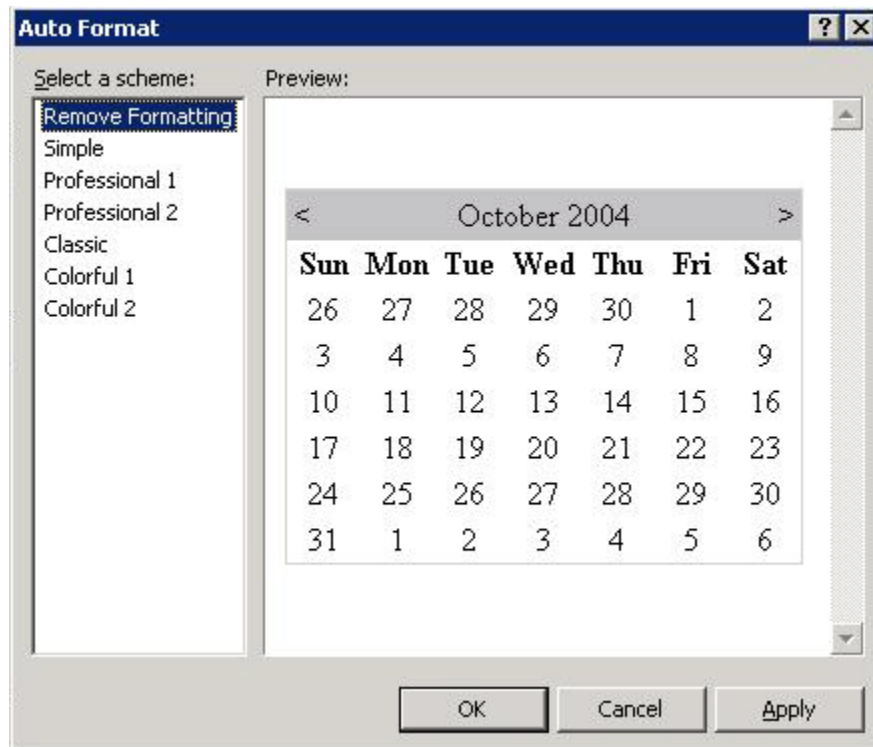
Auto Format

?

Select a scheme:

Remove Formatting
Simple
Professional 1
Professional 2
Classic
Colorful 1
Colorful 2

Preview:

| < | | | October 2004 | | | > |
|---|---|---|---|---|---|---|
| Sun | Mon | Tue | Wed | Thu | Fri | Sat |
| 26 | 27 | 28 | 29 | 30 | 1 | 2 |
| 3 | 4 | 5 | 6 | 7 | 8 | 9 |
| 10 | 11 | 12 | 13 | 14 | 15 | 16 |
| 17 | 18 | 19 | 20 | 21 | 22 | 23 |
| 24 | 25 | 26 | 27 | 28 | 29 | 30 |
| 31 | 1 | 2 | 3 | 4 | 5 | 6 |

OK
Cancel
Apply